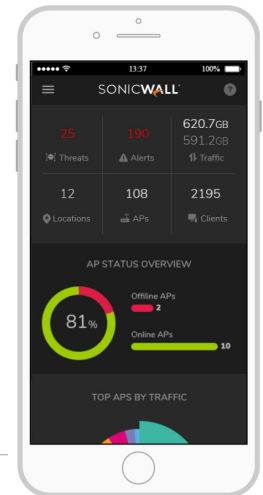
13:37 100%

SONICWALL

?

| 25 | 190 | 620.7GB 591.2GB |
|---|---|---|
| Threats | Alerts | Traffic |
| 12 | 108 | 2195 |
| Locations | APs | Clients |

AP STATUS OVERVIEW

81%

Offline APs
2

Online APs
10

TOP APS BY TRAFFIC